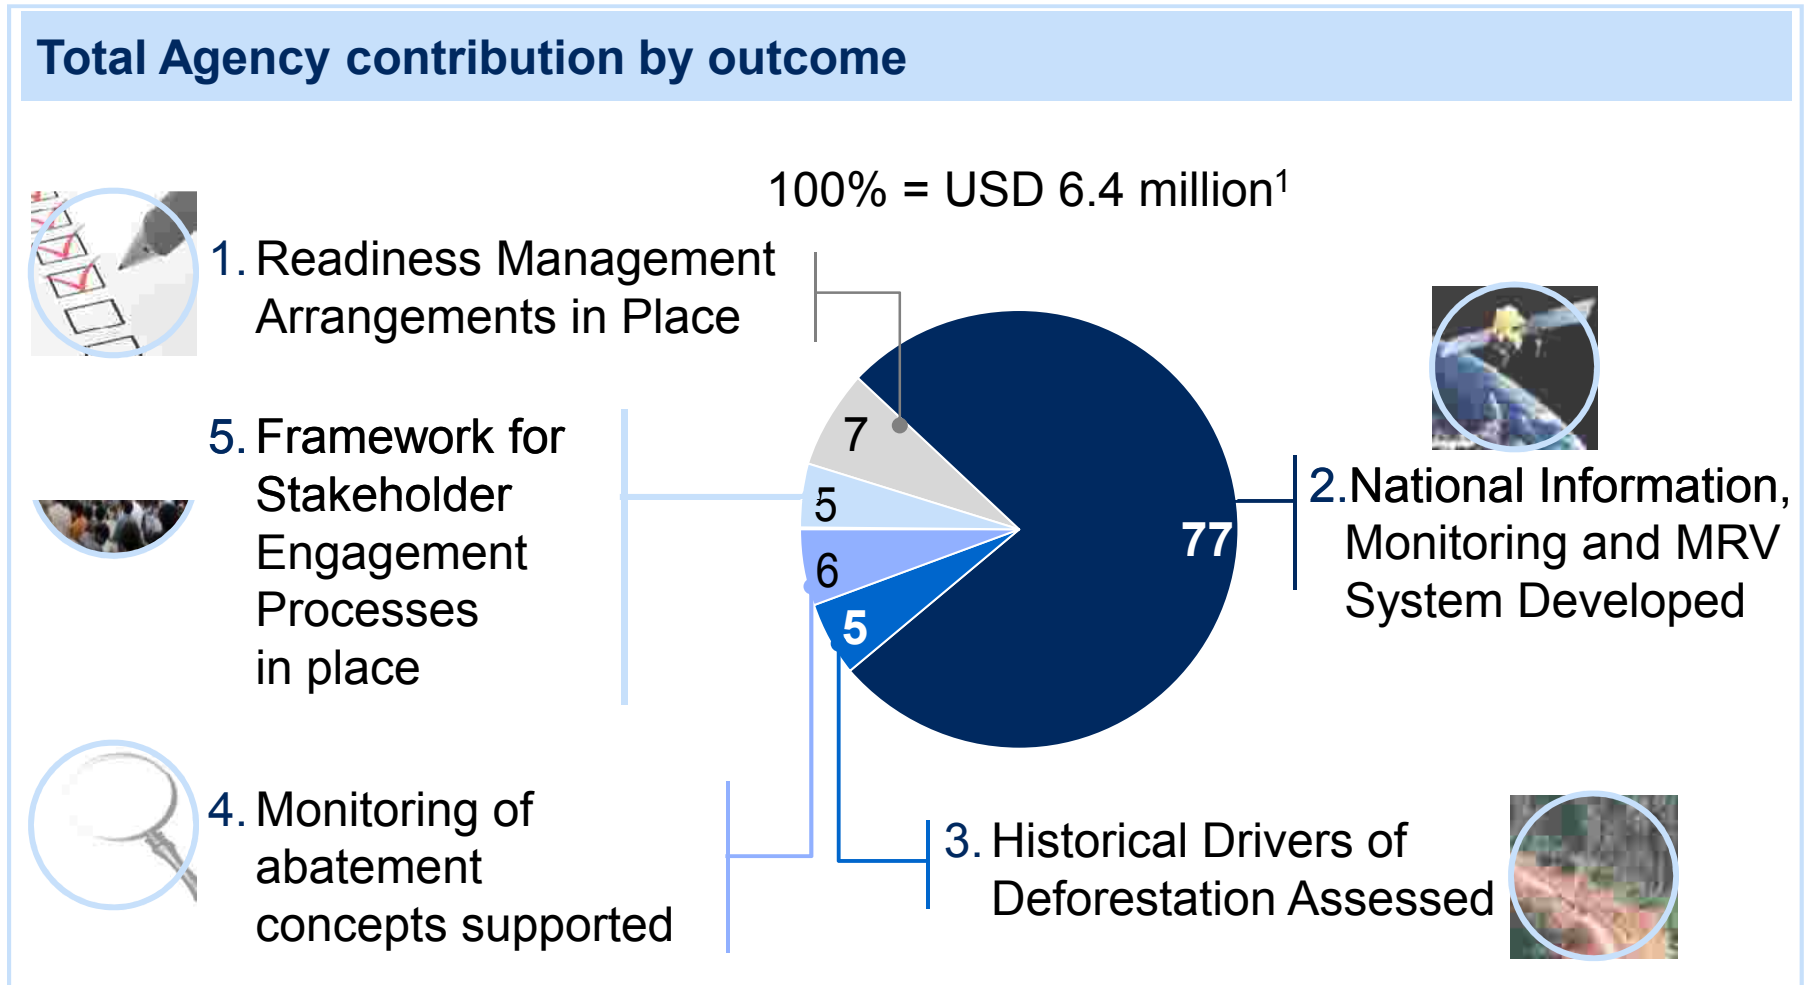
Total Agency contribution by outcome

100% = USD 6.4 million$^1$

1. Readiness Management Arrangements in Place

5. Framework for Stakeholder Engagement Processes in place

4. Monitoring of abatement concepts supported

7

5

6

5

77

2. National Information, Monitoring and MRV System Developed

3. Historical Drivers of Deforestation Assessed